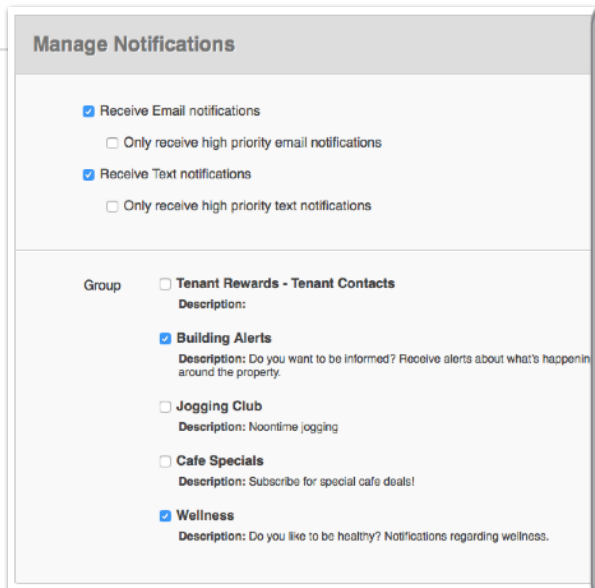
Manage Notifications

Receive Email notifications

Only receive high priority email notifications

Receive Text notifications

Only receive high priority text notifications

Group

Tenant Rewards - Tenant Contacts

Description:

Building Alerts

Description: Do you want to be informed? Receive alerts about what's happenin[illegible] around the property.

Jogging Club

Description: Noontime jogging

Cafe Specials

Description: Subscribe for special cafe deals!

Wellness

Description: Do you like to be healthy? Notifications regarding wellness.